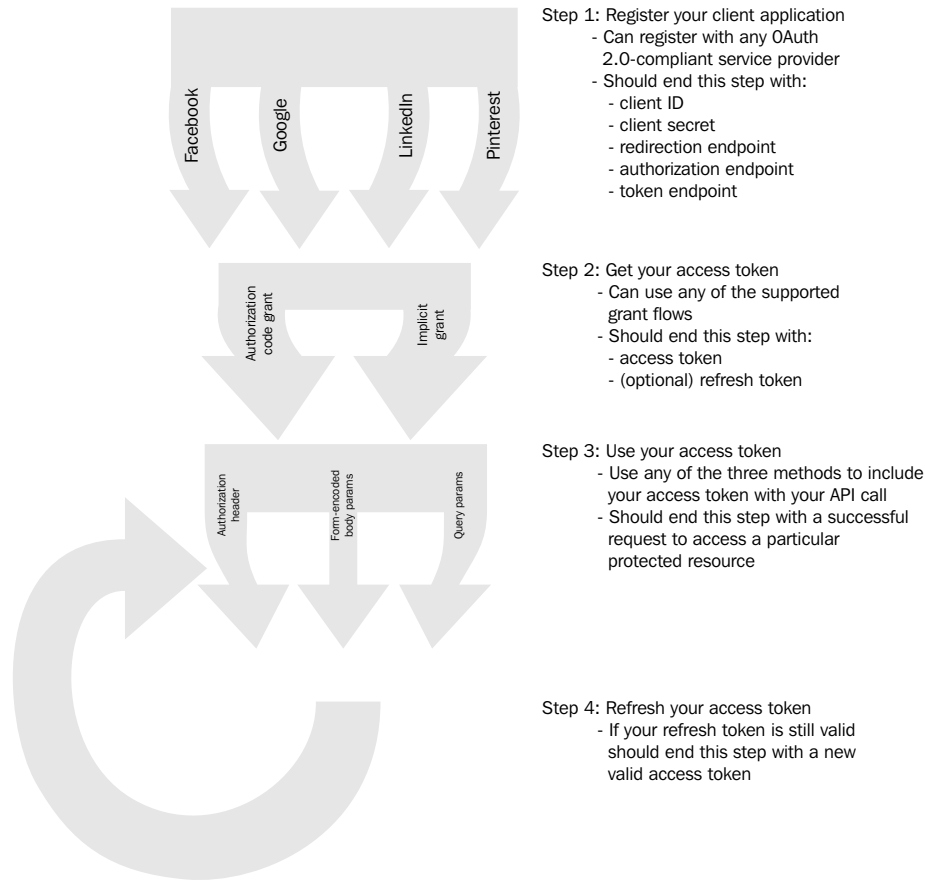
Facebook

Google

LinkedIn

Pinterest

Step 1: Register your client application
- Can register with any OAuth 2.0-compliant service provider
- Should end this step with:
- client ID
- client secret
- redirection endpoint
- authorization endpoint
- token endpoint

Authorization code grant

Implicit grant

Step 2: Get your access token
- Can use any of the supported grant flows
- Should end this step with:
- access token
- (optional) refresh token

Authorization header

Form-encoded body params

Query params

Step 3: Use your access token
- Use any of the three methods to include your access token with your API call
- Should end this step with a successful request to access a particular protected resource

Step 4: Refresh your access token
- If your refresh token is still valid should end this step with a new valid access token